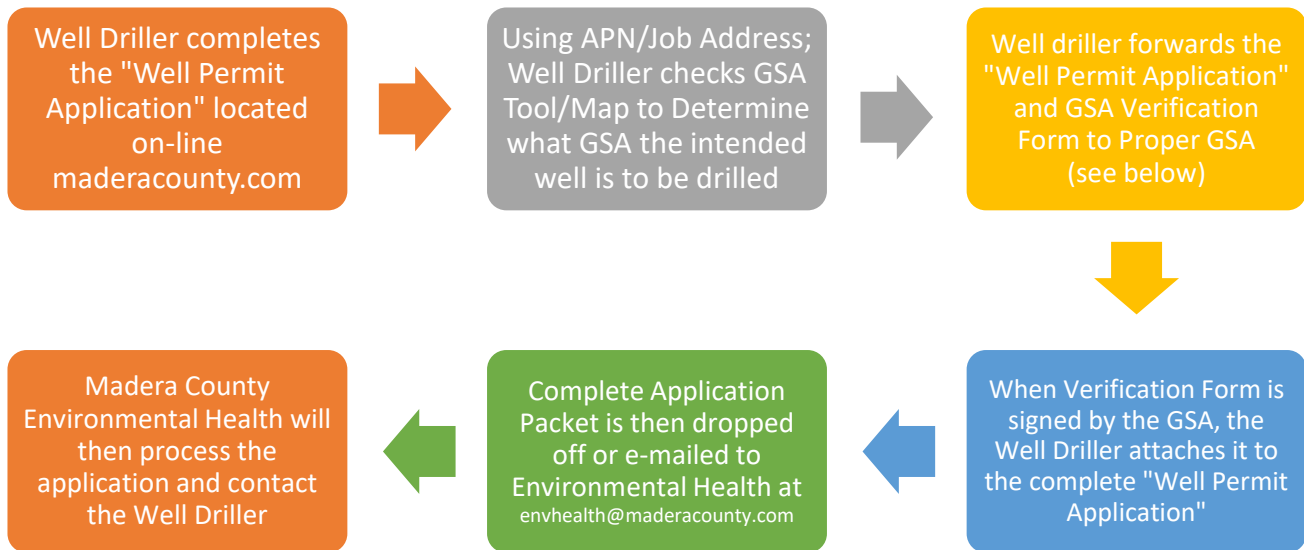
Well Driller completes the "Well Permit Application" located on-line maderacounty.com

Using APN/Job Address; Well Driller checks GSA Tool/Map to Determine what GSA the intended well is to be drilled

Well driller forwards the "Well Permit Application" and GSA Verification Form to Proper GSA (see below)

When Verification Form is signed by the GSA, the Well Driller attaches it to the complete "Well Permit Application"

Complete Application Packet is then dropped off or e-mailed to Environmental Health at envhealth@maderacounty.com

Madera County Environmental Health will then process the application and contact the Well Driller